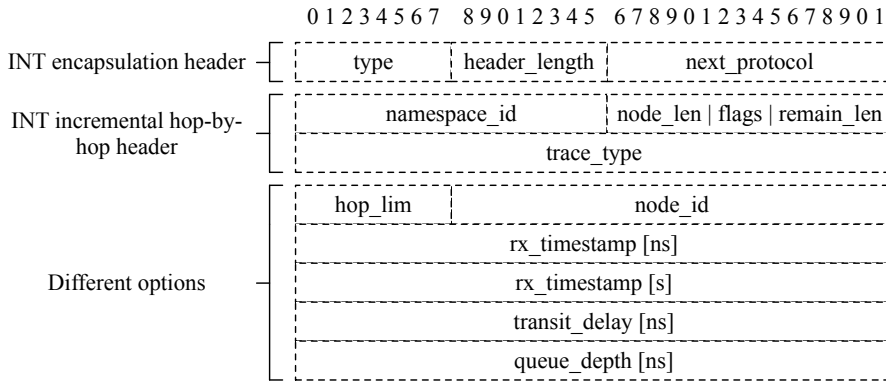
0 1 2 3 4 5 6 7 8 9 0 1 2 3 4 5 6 7 8 9 0 1 2 3 4 5 6 7 8 9 0 1

INT encapsulation header

type | header_length | next_protocol

INT incremental hop-by-hop header

namespace_id | node_len | flags | remain_len

trace_type

Different options

hop_lim | node_id

rx_timestamp [ns]

rx_timestamp [s]

transit_delay [ns]

queue_depth [ns]